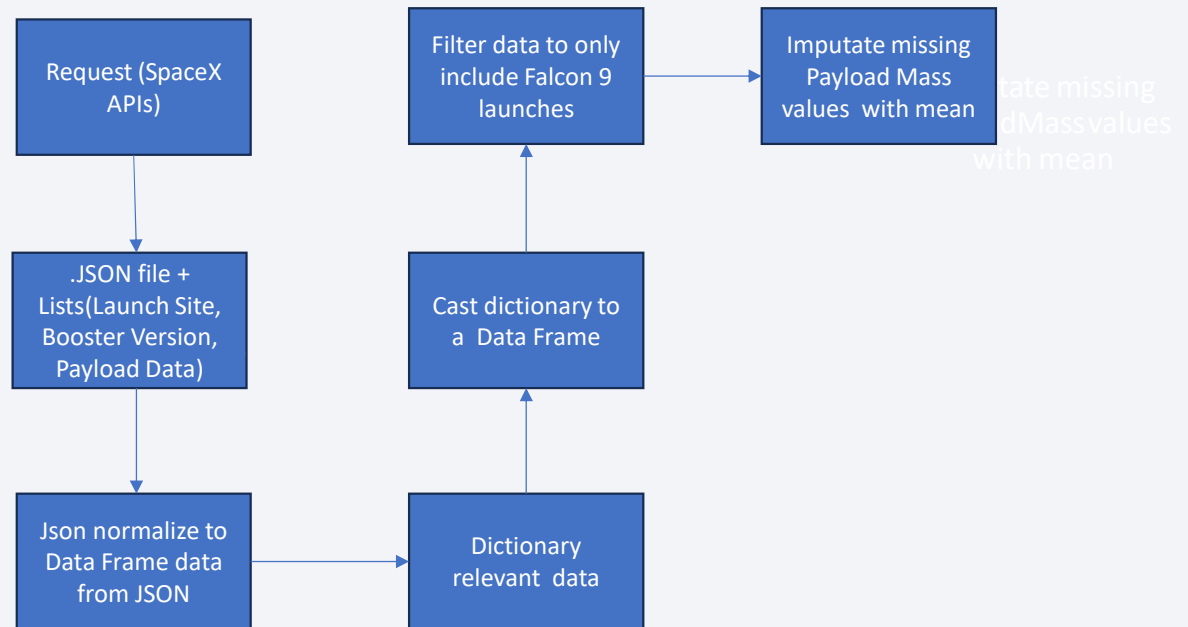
Request (SpaceX APIs)

.JSON file + Lists(Launch Site, Booster Version, Payload Data)

Json normalize to Data Frame data from JSON

Dictionary relevant data

Cast dictionary to a Data Frame

Filter data to only include Falcon 9 launches

Imputate missing Payload Mass values with mean

tate missing dMass values with mean